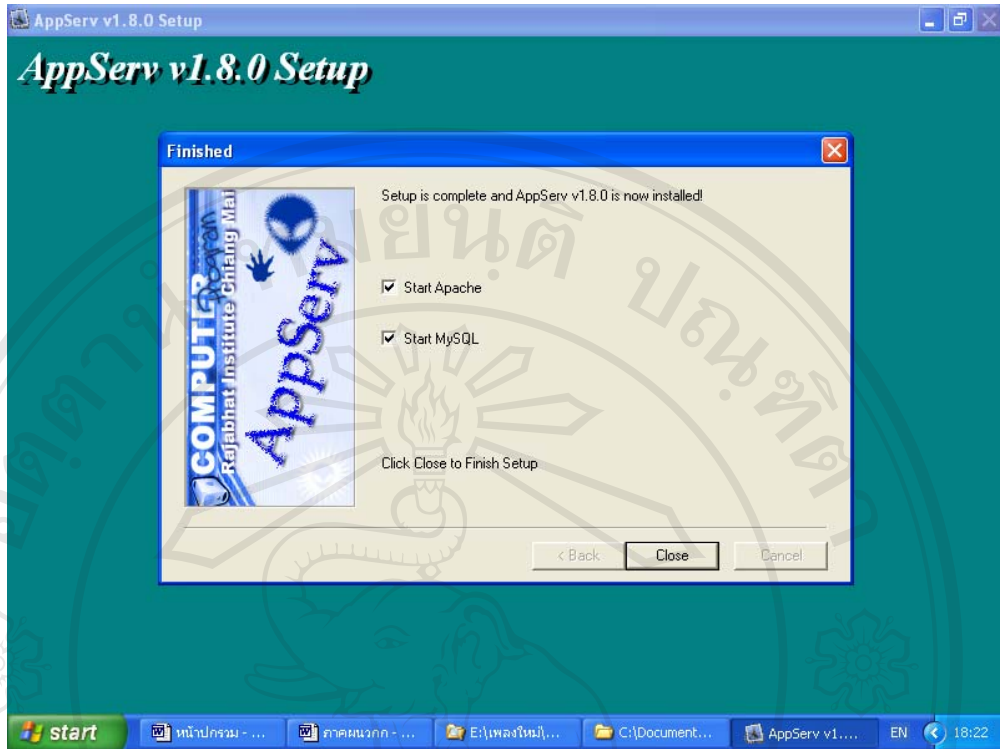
AppServ v1.8.0 Setup

AppServ v1.8.0 Setup

Finished

COMPUTER Program Rajabhat Institute Chiang Mai

AppServ

Setup is complete and AppServ v1.8.0 is now installed!

Start Apache

Start MySQL

Click Close to Finish Setup

< Back

Close

Cancel

start

หน้าปกรวม - ...

ภาคผนวกก - ...

E:\เพลงใหม่\...

C:\Document...

AppServ v1....

EN

18:22